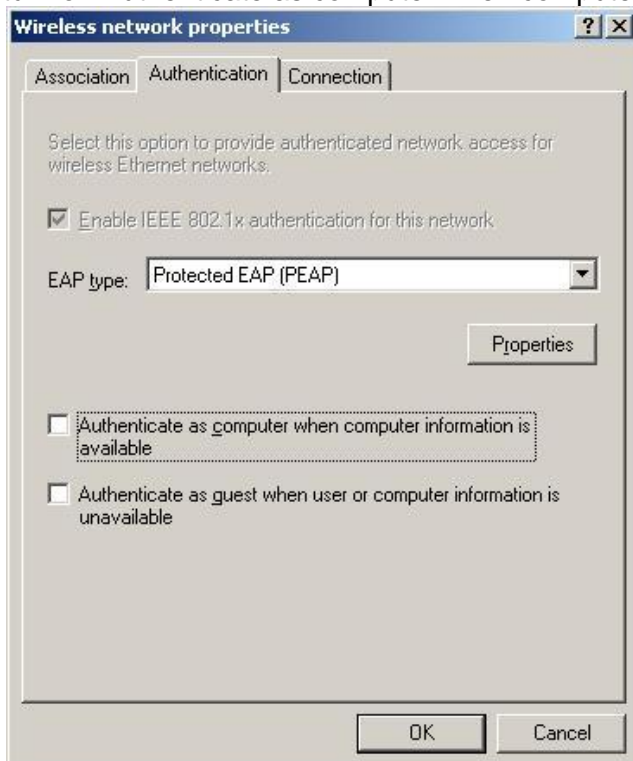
Wireless network properties

? ×

Association | Authentication | Connection

Select this option to provide authenticated network access for wireless Ethernet networks.

☑ Enable IEEE 802.1x authentication for this network

EAP type: Protected EAP (PEAP)

Properties

☐ Authenticate as computer when computer information is available

☐ Authenticate as guest when user or computer information is unavailable

OK

Cancel